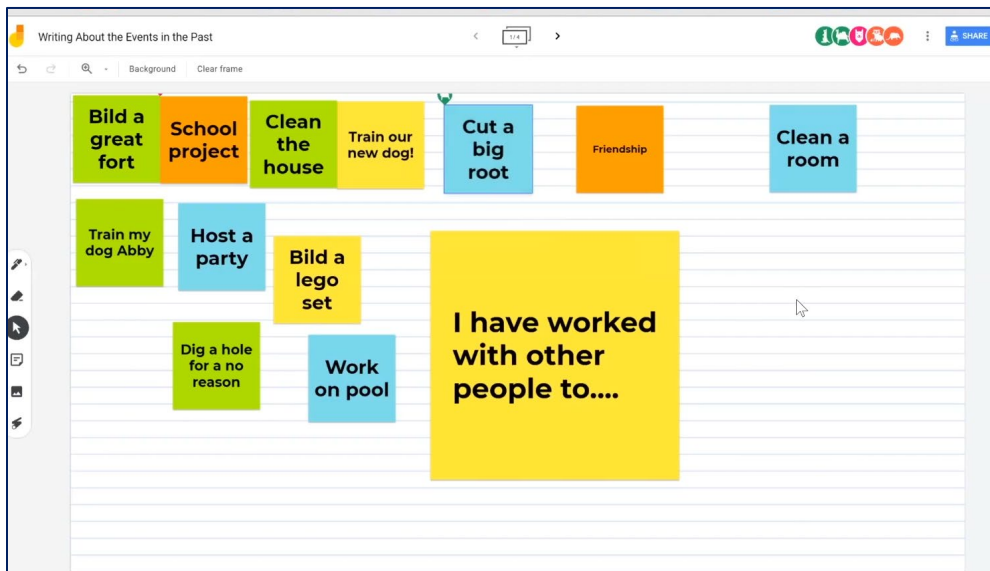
Writing About the Events in the Past

1/4

SHARE

Background

Clear frame

Bild a great fort

School project

Clean the house

Train our new dog!

Cut a big root

Friendship

Clean a room

Train my dog Abby

Host a party

Bild a lego set

I have worked with other people to....

Dig a hole for a no reason

Work on pool